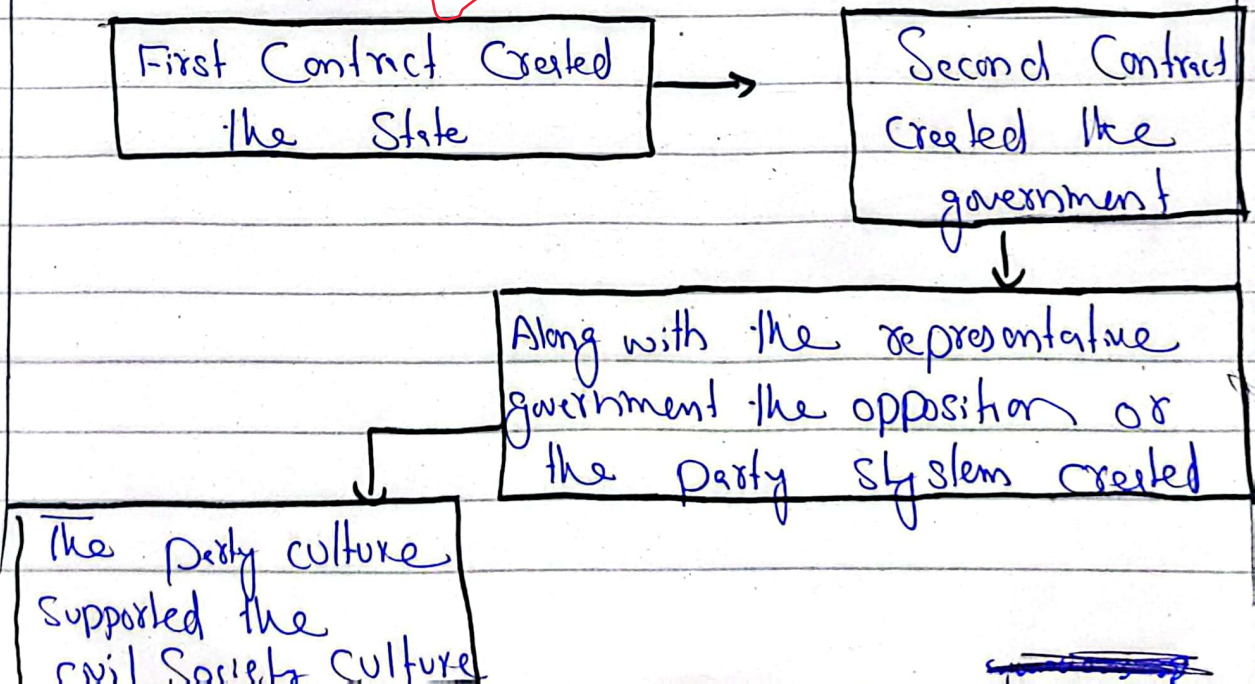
First Contract Created the State

Second Contract Created the government

Along with the representative government the opposition or the party system created

The party culture supported the civil Society culture

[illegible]